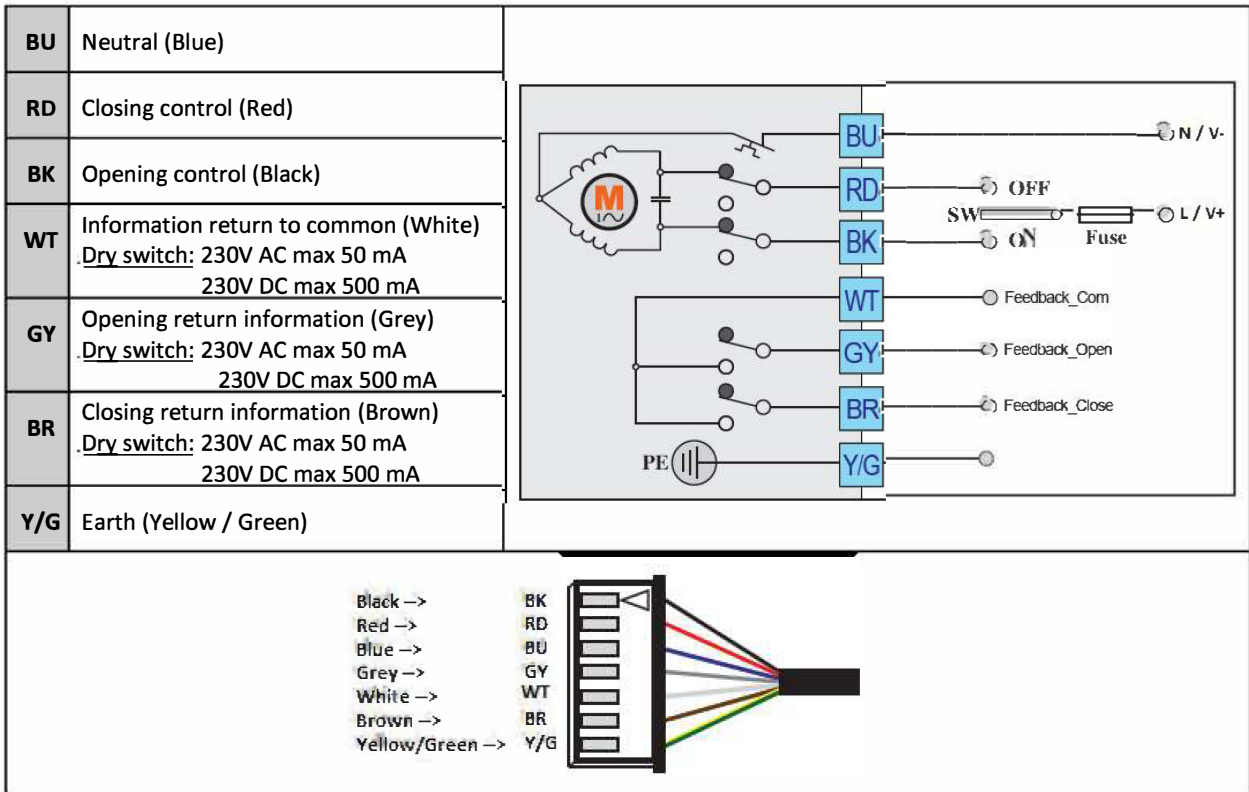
| | |
|---|---|
| **BU** | Neutral (Blue) |
| **RD** | Closing control (Red) |
| **BK** | Opening control (Black) |
| **WT** | Information return to common (White) Dry switch: 230V AC max 50 mA 230V DC max 500 mA |
| **GY** | Opening return information (Grey) Dry switch: 230V AC max 50 mA 230V DC max 500 mA |
| **BR** | Closing return information (Brown) Dry switch: 230V AC max 50 mA 230V DC max 500 mA |
| **Y/G** | Earth (Yellow / Green) |

M

BU

N / V-

RD

OFF

SW

Fuse

L / V+

BK

ON

WT

Feedback_Com

GY

Feedback_Open

BR

Feedback_Close

PE

Y/G

Black –> BK
Red –> RD
Blue –> BU
Grey –> GY
White –> WT
Brown –> BR
Yellow/Green –> Y/G